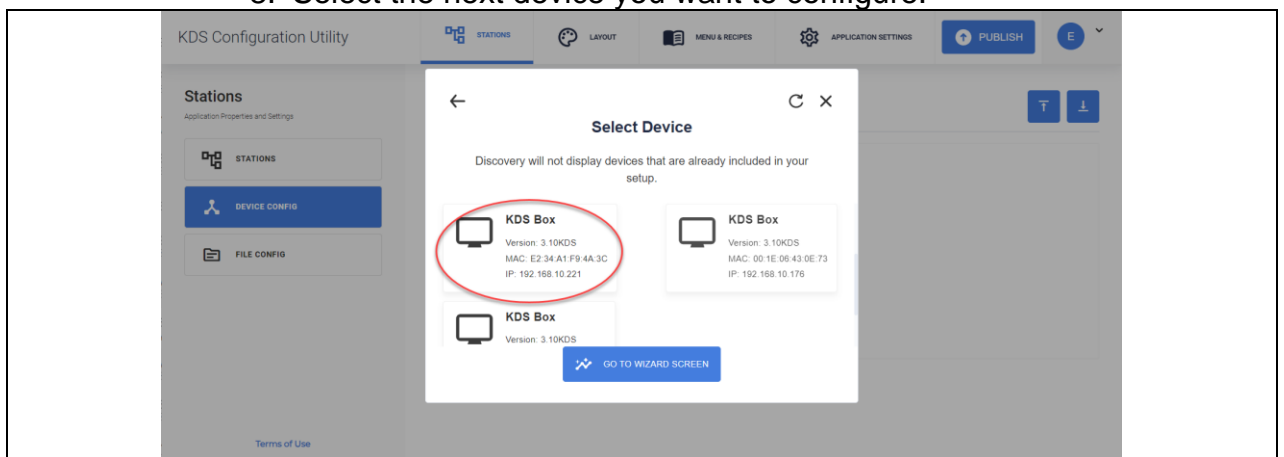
3. Select the next device you want to configure.

KDS Configuration Utility

STATIONS

LAYOUT

MENU & RECIPES

APPLICATION SETTINGS

PUBLISH

E

Stations

Application Properties and Settings

STATIONS

DEVICE CONFIG

FILE CONFIG

Terms of Use

Select Device

Discovery will not display devices that are already included in your setup.

KDS Box

Version: 3.10KDS

MAC: E2:34:A1:F9:4A:3C

IP: 192.168.10.221

KDS Box

Version: 3.10KDS

MAC: 00:1E:06:43:0E:73

IP: 192.168.10.176

KDS Box

Version: 3.10KDS

GO TO WIZARD SCREEN